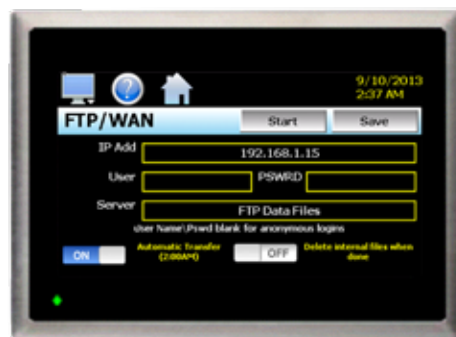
9/10/2013
2:37 AM

FTP/WAN

Start

Save

IP Add
192.168.1.15

User

PSWRD

Server
FTP Data Files

User Name\Pswrd blank for anonymous logins

ON

Automatic Transfer (2:00AM)

OFF

Delete internal files when done